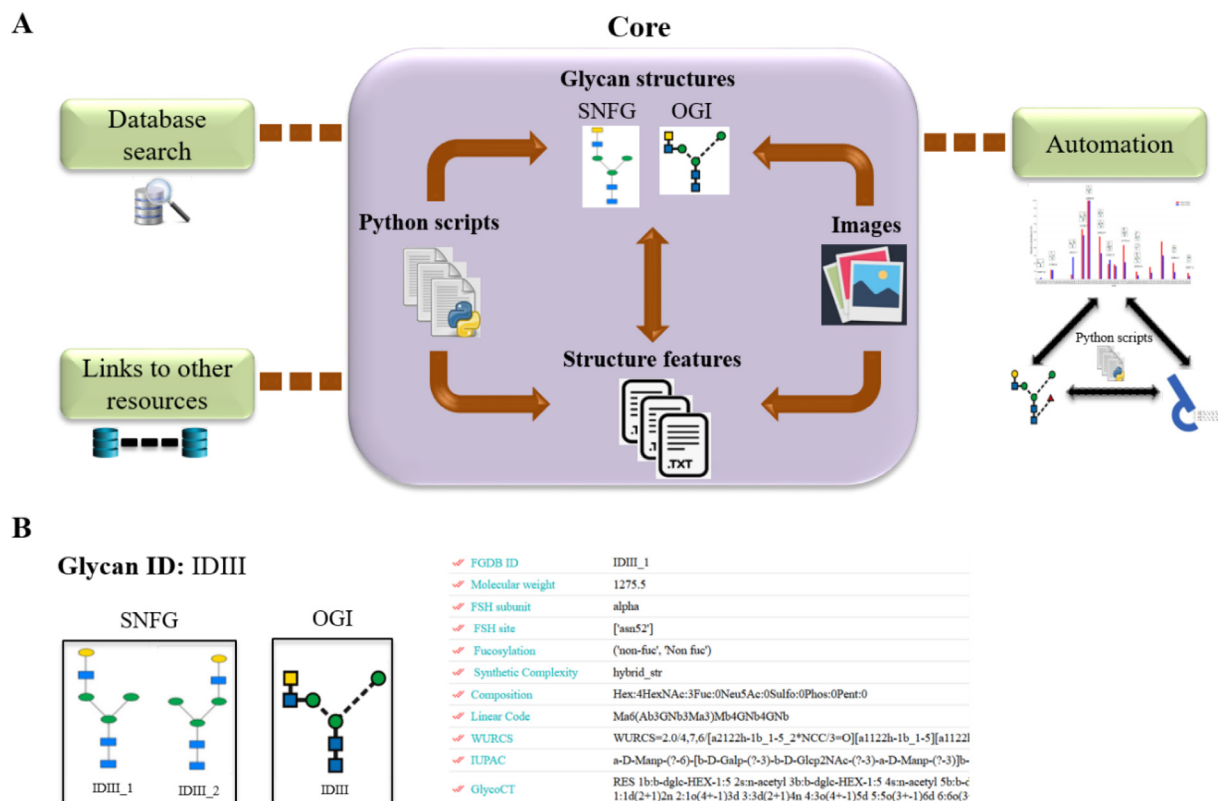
A

Core

Database search

Links to other resources

Glycan structures

SNFG OGI

Python scripts

Images

Structure features

.TXT

Automation

Python scripts

B

Glycan ID: IDIII

SNFG

OGI

IDIII_1 IDIII_2

IDIII

| | |
|---|---|
| FGDB ID | IDIII_1 |
| Molecular weight | 1275.5 |
| FSH subunit | alpha |
| FSH site | ['asn52'] |
| Fucosylation | ('non-fuc', 'Non fuc') |
| Synthetic Complexity | hybrid_str |
| Composition | Hex:4HexNAc:3Fuc:0Neu5Ac:0Sulfo:0Phos:0Pent:0 |
| Linear Code | Ma6(Ab3GNb3Ma3)Mb4GNb4GNb |
| WURCS | WURCS=2.0/4,7,6/[a2122h-1b_1-5_2*NCC/3=O][a1122h-1b_1-5][a1122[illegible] |
| IUPAC | a-D-Manp-(?-6)-[b-D-Galp-(?-3)-b-D-Glcp2NAc-(?-3)-a-D-Manp-(?-3)]b-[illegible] |
| GlycoCT | RES 1b:b-dglc-HEX-1:5 2s:n-acetyl 3b:b-dglc-HEX-1:5 4s:n-acetyl 5b:b-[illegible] 1:1d(2+1)2n 2:1o(4+-1)3d 3:3d(2+1)4n 4:3o(4+-1)5d 5:5o(3+-1)6d 6:6o(3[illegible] |